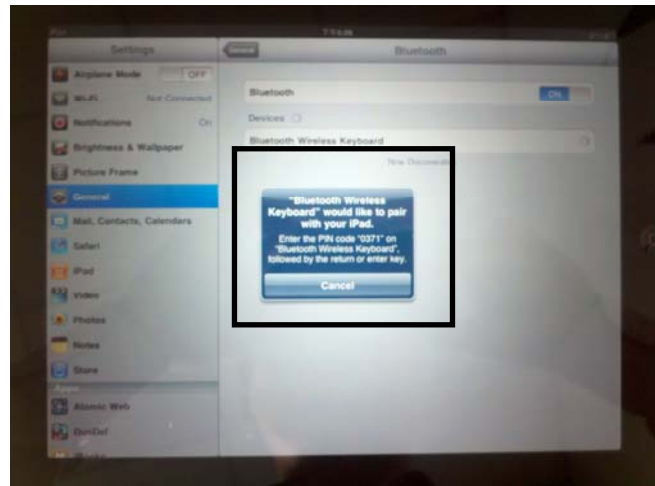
iPad

7:18 AM

Settings

General

Bluetooth

Airplane Mode

OFF

Wi-Fi

Not Connected

Notifications

On

Brightness & Wallpaper

Picture Frame

General

Mail, Contacts, Calendars

Safari

iPod

Video

Photos

Notes

Store

Apps

Atomic Web

DimDef

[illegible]

Bluetooth

ON

Devices

Bluetooth Wireless Keyboard

Not Discoverable

"Bluetooth Wireless Keyboard" would like to pair with your iPad.

Enter the PIN code "0371" on "Bluetooth Wireless Keyboard", followed by the return or enter key.

Cancel